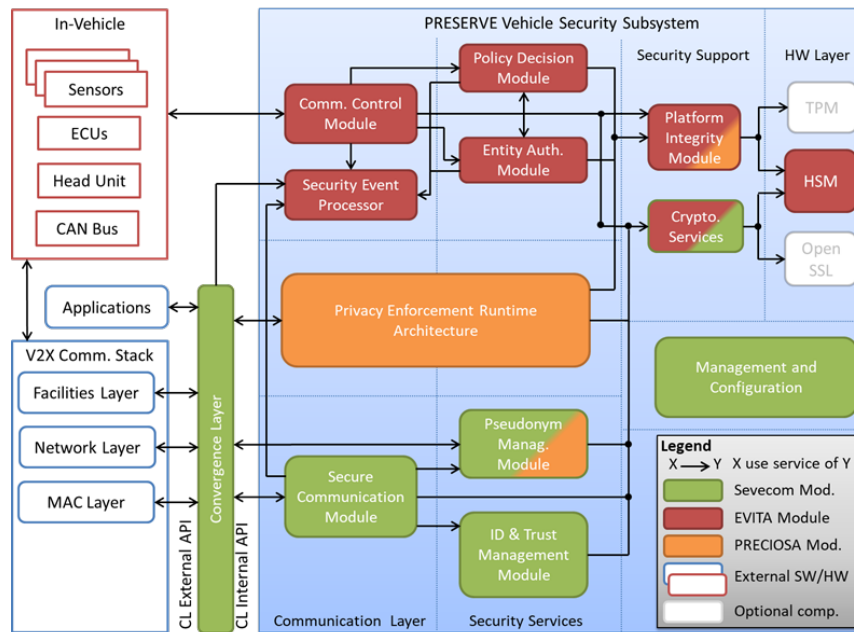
In-Vehicle

Sensors

ECUs

Head Unit

CAN Bus

Applications

V2X Comm. Stack

Facilities Layer

Network Layer

MAC Layer

CL External API

Convergence Layer

CL Internal API

PRESERVE Vehicle Security Subsystem

Policy Decision Module

Comm. Control Module

Entity Auth. Module

Security Event Processor

Security Support

HW Layer

Platform Integrity Module

TPM

HSM

Crypto. Services

Open SSL

Privacy Enforcement Runtime Architecture

Management and Configuration

Pseudonym Manag. Module

Secure Communication Module

ID & Trust Management Module

Communication Layer

Security Services

Legend

X → Y X use service of Y

Sevecom Mod.

EVITA Module

PRECIOSA Mod.

External SW/HW

Optional comp.